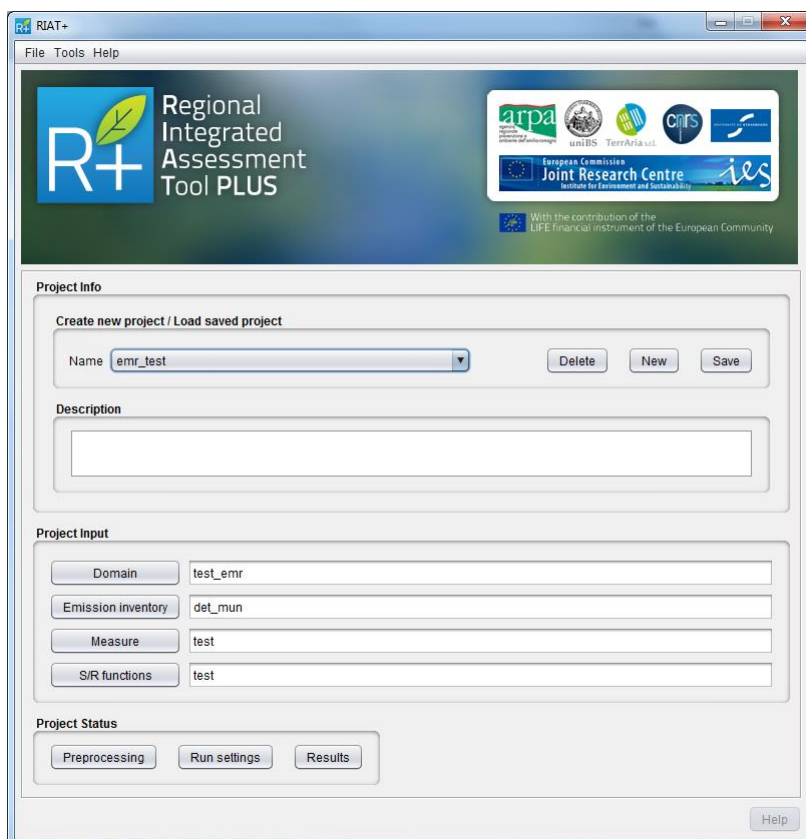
RIAT+

File Tools Help

R+ Regional Integrated Assessment Tool PLUS

arpa agenzia regionale prevenzione e ambiente dell'emilia-romagna uniBS TerrAria s.r.l. CNRS

European Commission Joint Research Centre Institute for Environment and Sustainability ies

With the contribution of the LIFE financial instrument of the European Community

Project Info

Create new project / Load saved project

Name emr_test

Delete New Save

Description

Project Input

Domain test_emr

Emission inventory det_mun

Measure test

S/R functions test

Project Status

Preprocessing Run settings Results

Help